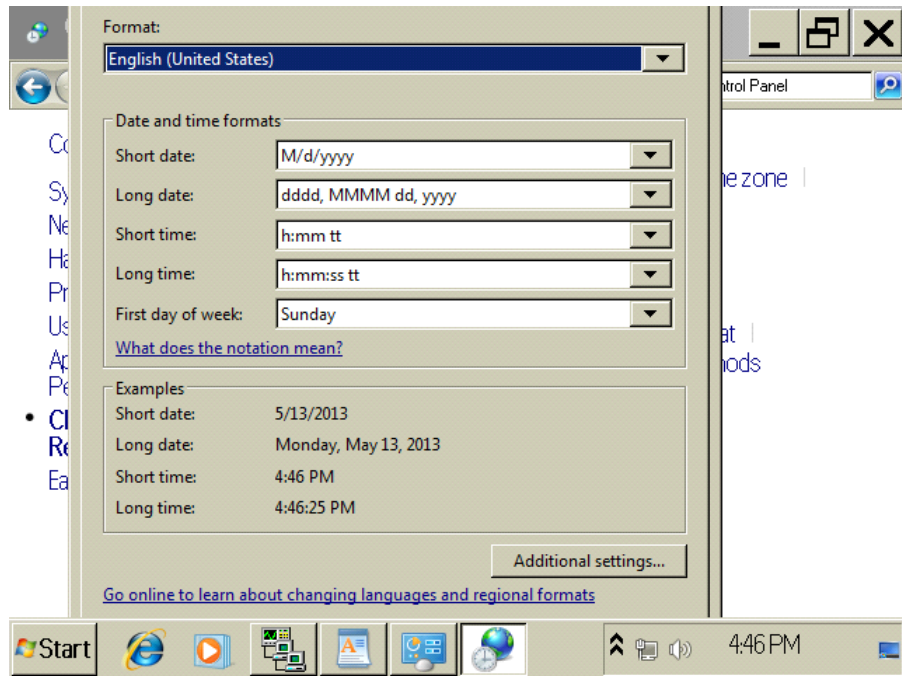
Format:
English (United States)

Date and time formats
Short date: M/d/yyyy
Long date: dddd, MMMM dd, yyyy
Short time: h:mm tt
Long time: h:mm:ss tt
First day of week: Sunday
What does the notation mean?

Examples
Short date: 5/13/2013
Long date: Monday, May 13, 2013
Short time: 4:46 PM
Long time: 4:46:25 PM

Additional settings...

Go online to learn about changing languages and regional formats

ntrol Panel
ne zone
at
hods
Co
Sy
Ne
Ha
Pr
Us
Ap
Pe
Cl
Re
Ea

Start
4:46 PM